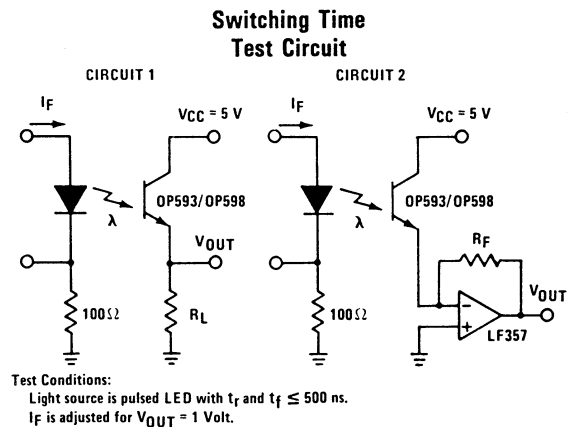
Switching Time
Test Circuit

CIRCUIT 1

$I_F$

$V_{CC} = 5$ V

$\lambda$

OP593/OP598

$V_{OUT}$

$100\Omega$

$R_L$

CIRCUIT 2

$I_F$

$V_{CC} = 5$ V

$\lambda$

OP593/OP598

$R_F$

$V_{OUT}$

$100\Omega$

−

+

LF357

Test Conditions:
Light source is pulsed LED with $t_r$ and $t_f \leq 500$ ns.
$I_F$ is adjusted for $V_{OUT} = 1$ Volt.